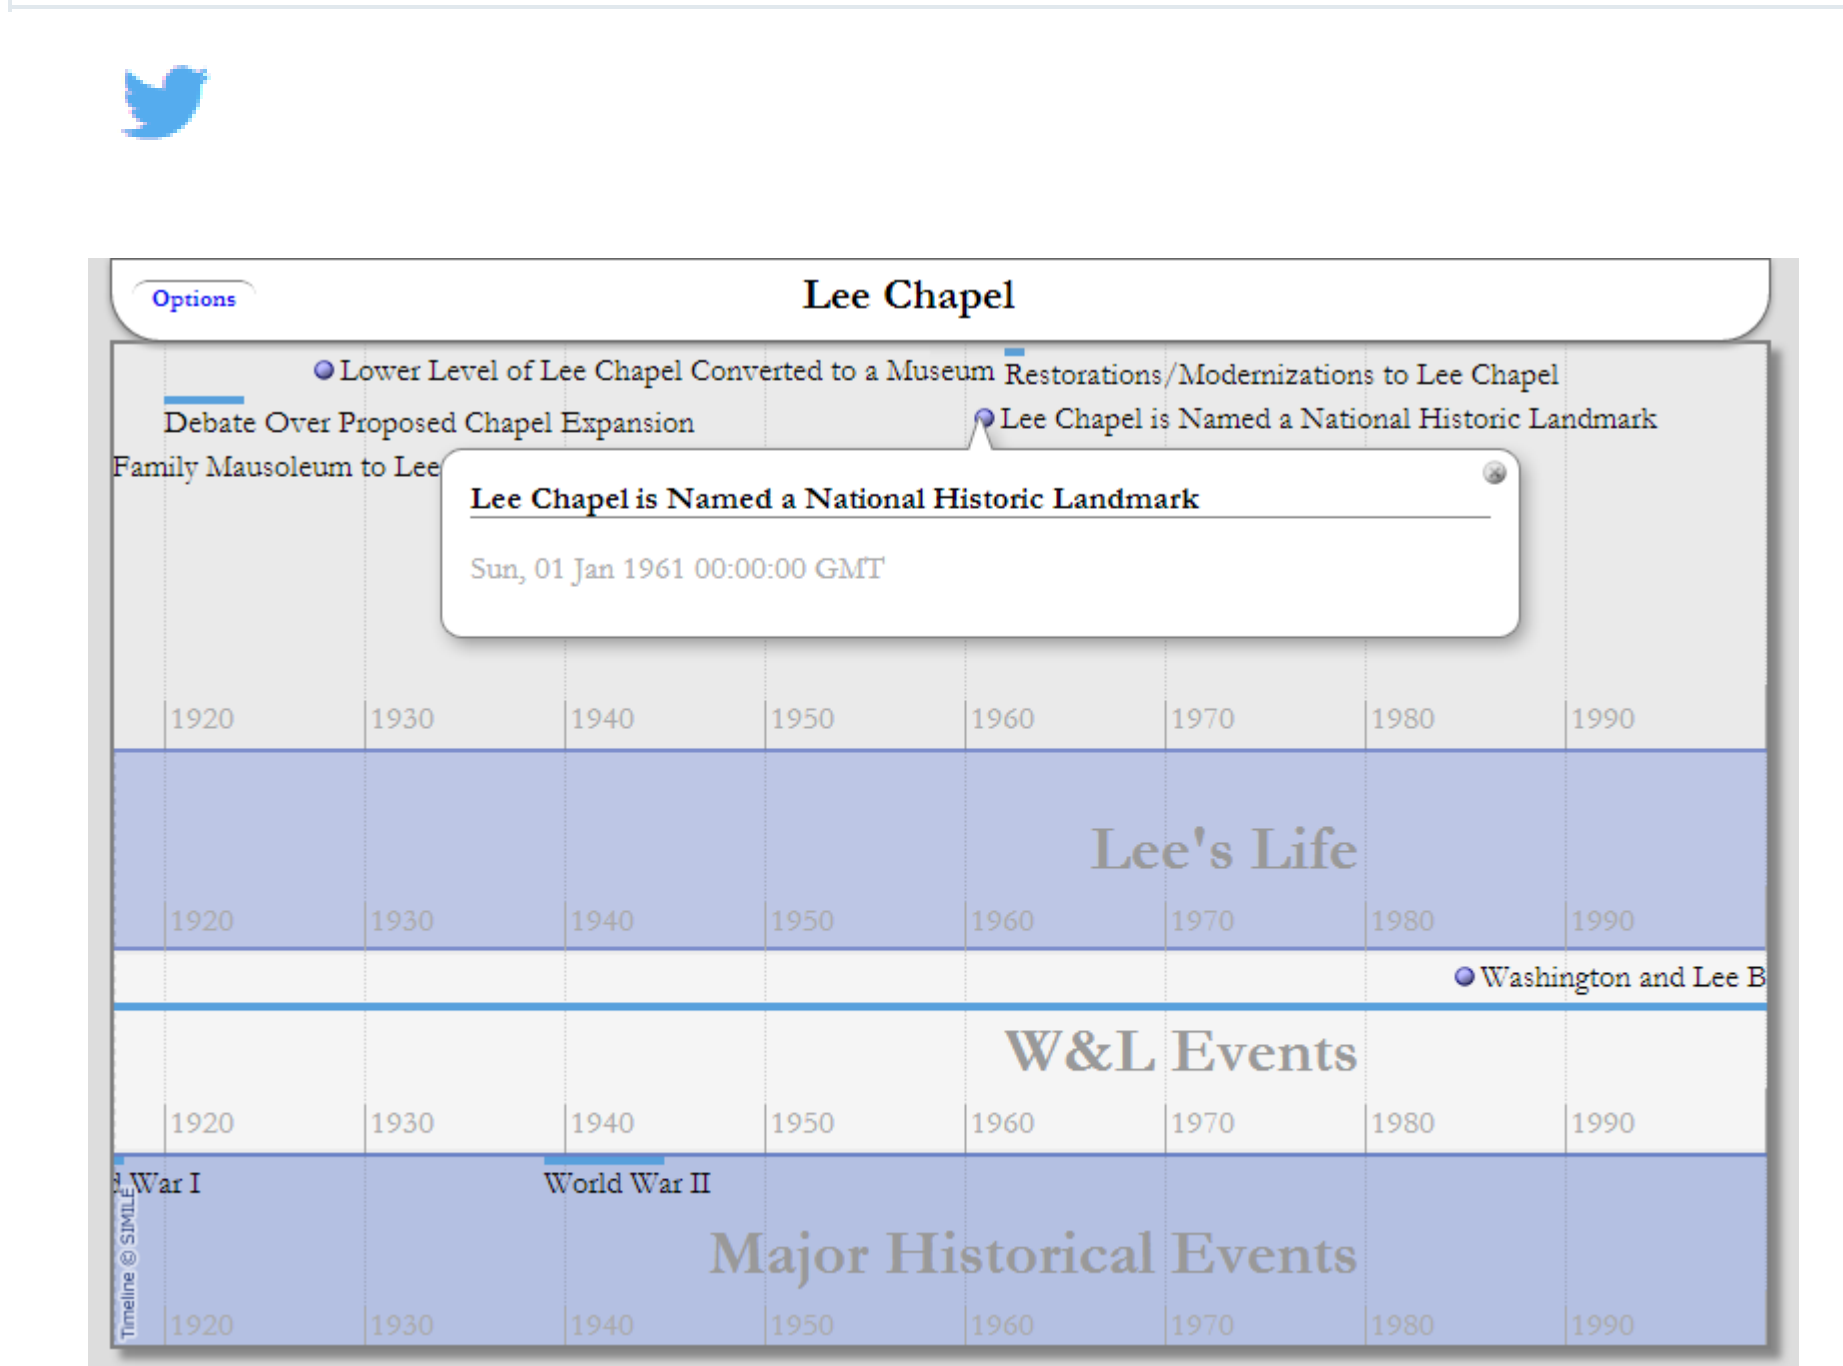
Options

Lee Chapel

Lower Level of Lee Chapel Converted to a Museum

Restorations/Modernizations to Lee Chapel

Debate Over Proposed Chapel Expansion

Lee Chapel is Named a National Historic Landmark

Family Mausoleum to Lee

Lee Chapel is Named a National Historic Landmark

Sun, 01 Jan 1961 00:00:00 GMT

1920 1930 1940 1950 1960 1970 1980 1990

Lee's Life

1920 1930 1940 1950 1960 1970 1980 1990

Washington and Lee B

W&L Events

1920 1930 1940 1950 1960 1970 1980 1990

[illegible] War I

World War II

Major Historical Events

Timeline © SIMILE

1920 1930 1940 1950 1960 1970 1980 1990